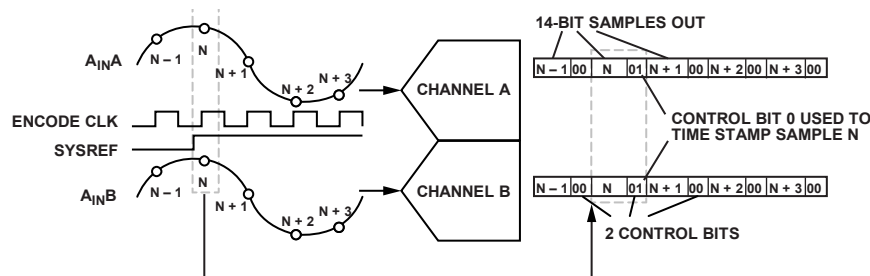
14-BIT SAMPLES OUT

$A_{IN}A$

N – 1

N

N + 1

N + 2

N + 3

CHANNEL A

| N – 1 | 00 | N | 01 | N + 1 | 00 | N + 2 | 00 | N + 3 | 00 |
|---|---|---|---|---|---|---|---|---|---|

ENCODE CLK

SYSREF

CONTROL BIT 0 USED TO TIME STAMP SAMPLE N

$A_{IN}B$

N – 1

N

N + 1

N + 2

N + 3

CHANNEL B

| N – 1 | 00 | N | 01 | N + 1 | 00 | N + 2 | 00 | N + 3 | 00 |
|---|---|---|---|---|---|---|---|---|---|

2 CONTROL BITS